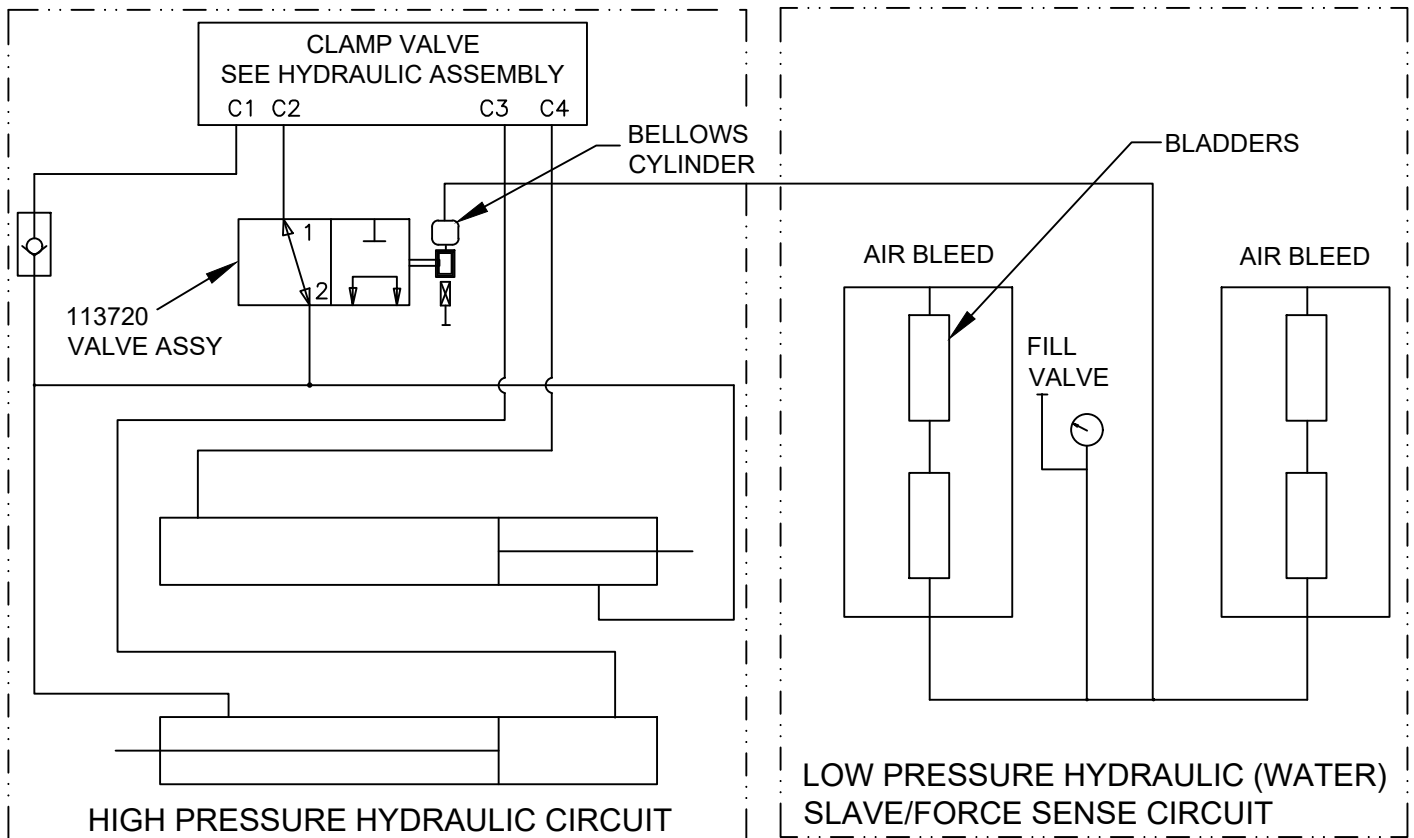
CLAMP VALVE
SEE HYDRAULIC ASSEMBLY

C1 C2 C3 C4

BELLOWS CYLINDER

BLADDERS

1

2

113720
VALVE ASSY

AIR BLEED

AIR BLEED

FILL
VALVE

LOW PRESSURE HYDRAULIC (WATER)
SLAVE/FORCE SENSE CIRCUIT

HIGH PRESSURE HYDRAULIC CIRCUIT